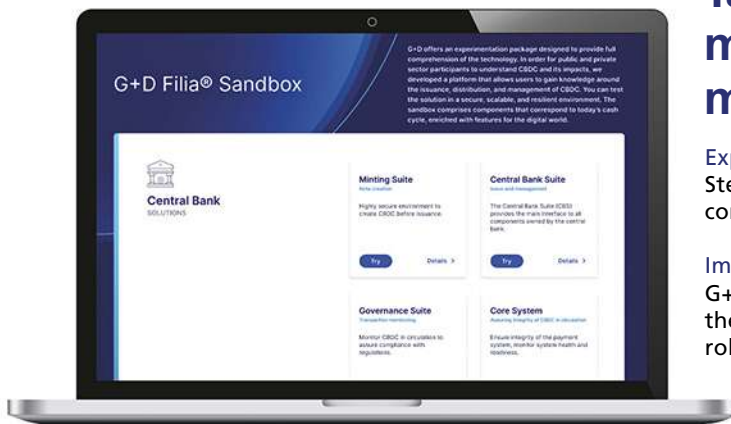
G+D Filia® Sandbox

G+D offers an experimentation package designed to provide full comprehension of the technology. In order for public and private sector participants to understand CBDC and its impacts, we developed a platform that allows users to gain knowledge around the issuance, distribution, and management of CBDC. You can test the solution in a secure, scalable, and resilient environment. The sandbox comprises components that correspond to today's cash cycle, enriched with features for the digital world.

Central Bank
SOLUTIONS

Minting Suite
Note creation
Highly secure environment to create CBDC before issuance.
Try
Details >

Central Bank Suite
Issue and management
The Central Bank Suite (CBS) provides the main interface to all components owned by the central bank.
Try
Details >

Governance Suite
Transaction monitoring
Monitor CBDC in circulation to assure compliance with regulations.

Core System
Assuring integrity of CBDC in circulation
Ensure integrity of the payment system, monitor system health and robustness.

T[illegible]
m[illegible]
m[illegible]

Exp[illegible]
Ste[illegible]
co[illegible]

Im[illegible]
G+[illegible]
the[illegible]
rol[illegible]